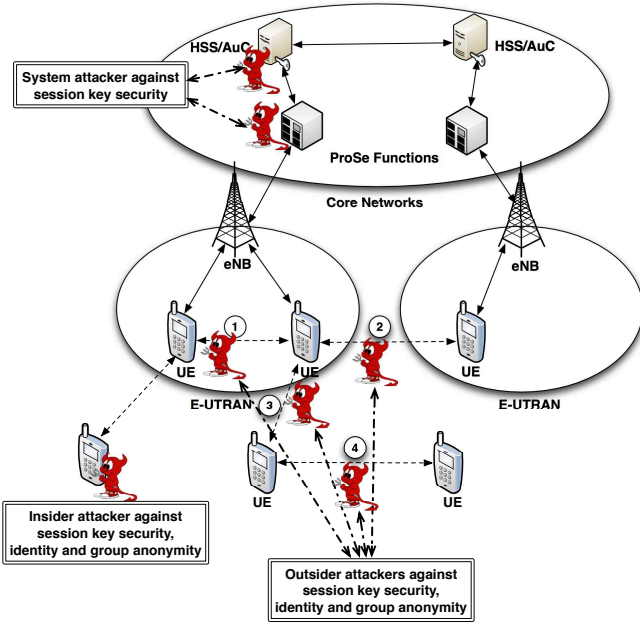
HSS/AuC

HSS/AuC

System attacker against session key security

ProSe Functions

Core Networks

eNB

eNB

1

2

UE

UE

UE

E-UTRAN

3

E-UTRAN

4

UE

UE

Insider attacker against session key security, identity and group anonymity

Outsider attackers against session key security, identity and group anonymity